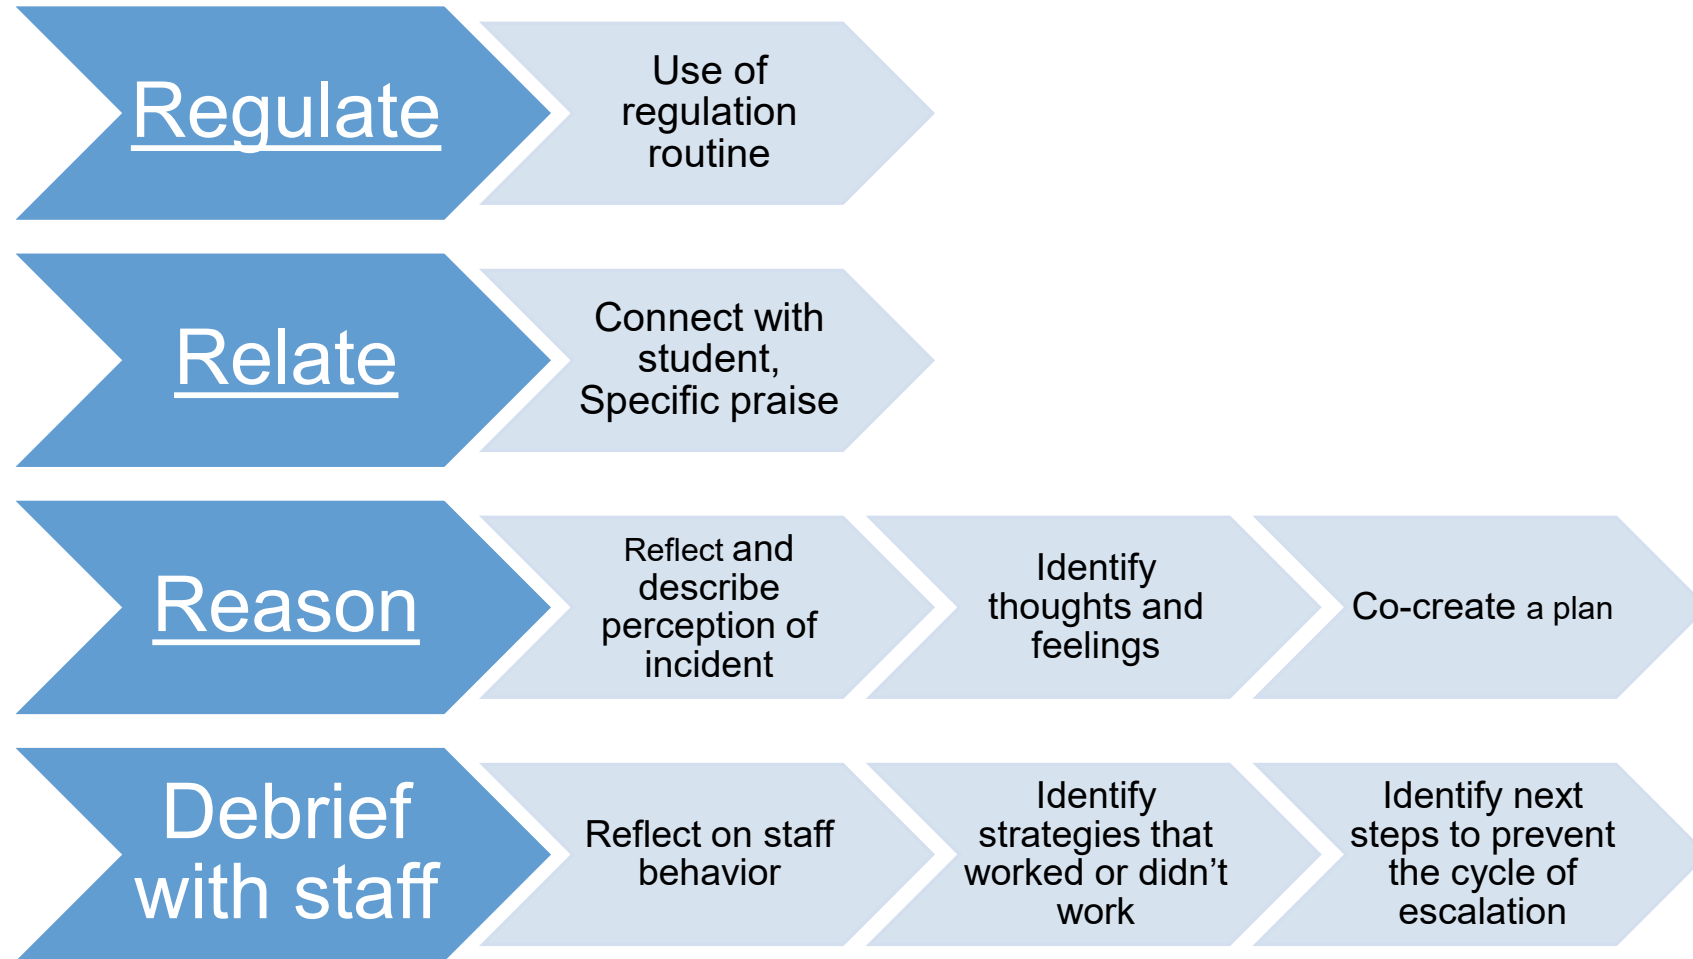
Regulate

Use of regulation routine

Relate

Connect with student, Specific praise

Reason

Reflect and describe perception of incident

Identify thoughts and feelings

Co-create a plan

Debrief with staff

Reflect on staff behavior

Identify strategies that worked or didn’t work

Identify next steps to prevent the cycle of escalation